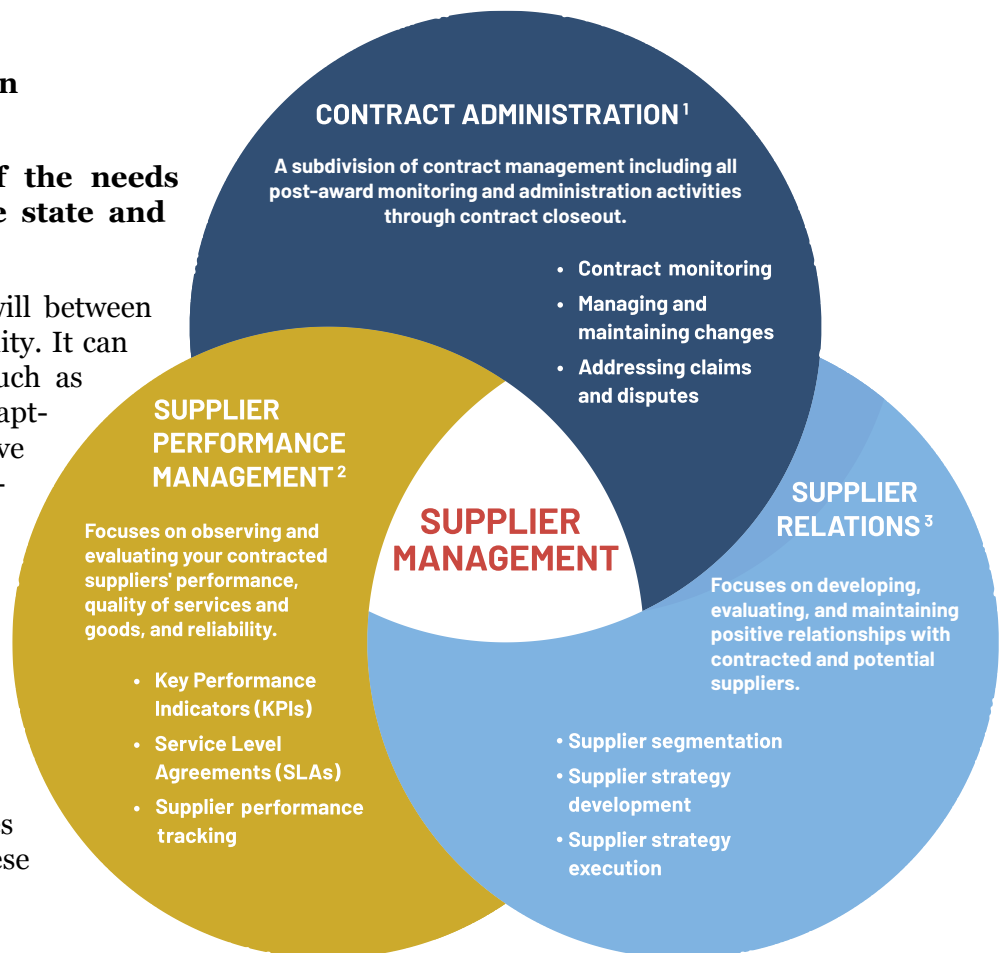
n

f the needs
e state and

vill between
ity. It can
uch as
apt-
ve
-

s
ese

CONTRACT ADMINISTRATION $^1$

A subdivision of contract management including all post-award monitoring and administration activities through contract closeout.

- Contract monitoring
- Managing and maintaining changes
- Addressing claims and disputes

SUPPLIER PERFORMANCE MANAGEMENT $^2$

Focuses on observing and evaluating your contracted suppliers' performance, quality of services and goods, and reliability.

- Key Performance Indicators (KPIs)
- Service Level Agreements (SLAs)
- Supplier performance tracking

SUPPLIER MANAGEMENT

SUPPLIER RELATIONS $^3$

Focuses on developing, evaluating, and maintaining positive relationships with contracted and potential suppliers.

- Supplier segmentation
- Supplier strategy development
- Supplier strategy execution